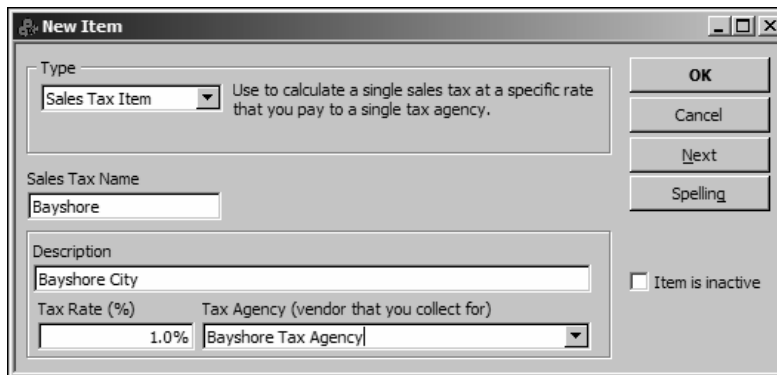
New Item

Type

Sales Tax Item

Use to calculate a single sales tax at a specific rate that you pay to a single tax agency.

OK

Cancel

Next

Spelling

Sales Tax Name

Bayshore

Description

Bayshore City

Item is inactive

Tax Rate (%)

1.0%

Tax Agency (vendor that you collect for)

Bayshore Tax Agency